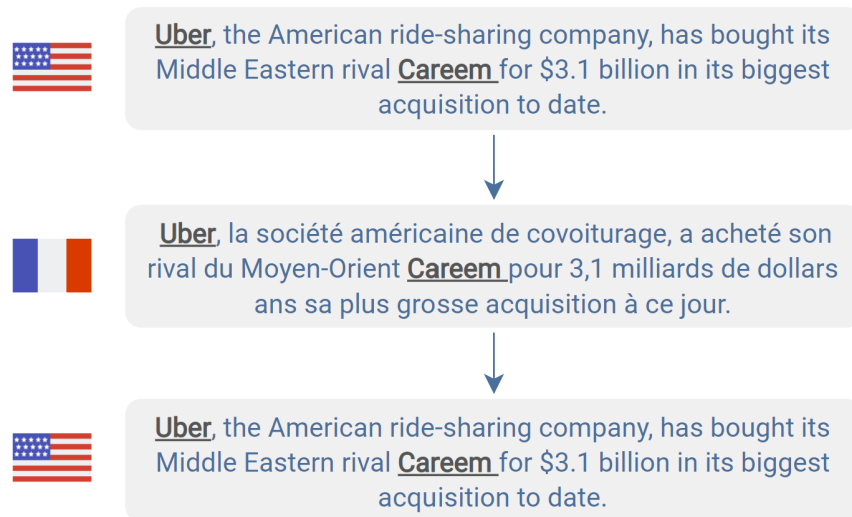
Uber, the American ride-sharing company, has bought its Middle Eastern rival Careem for \$3.1 billion in its biggest acquisition to date.

Uber, la société américaine de covoiturage, a acheté son rival du Moyen-Orient Careem pour 3,1 milliards de dollars ans sa plus grosse acquisition à ce jour.

Uber, the American ride-sharing company, has bought its Middle Eastern rival Careem for \$3.1 billion in its biggest acquisition to date.